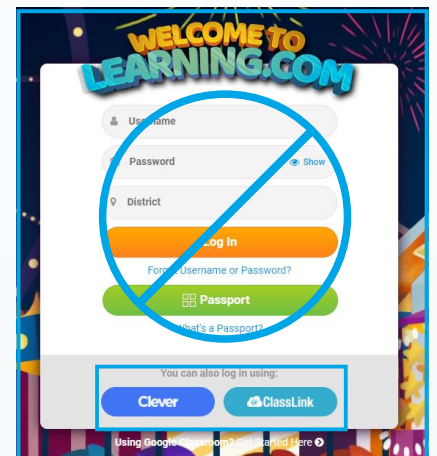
WELCOME TO
LEARNING.COM

Username

Password
Show

District

Log In

Forgot Username or Password?

Passport

What's a Passport?

You can also log in using:

Clever

ClassLink

Using Google Classroom? Get Started Here